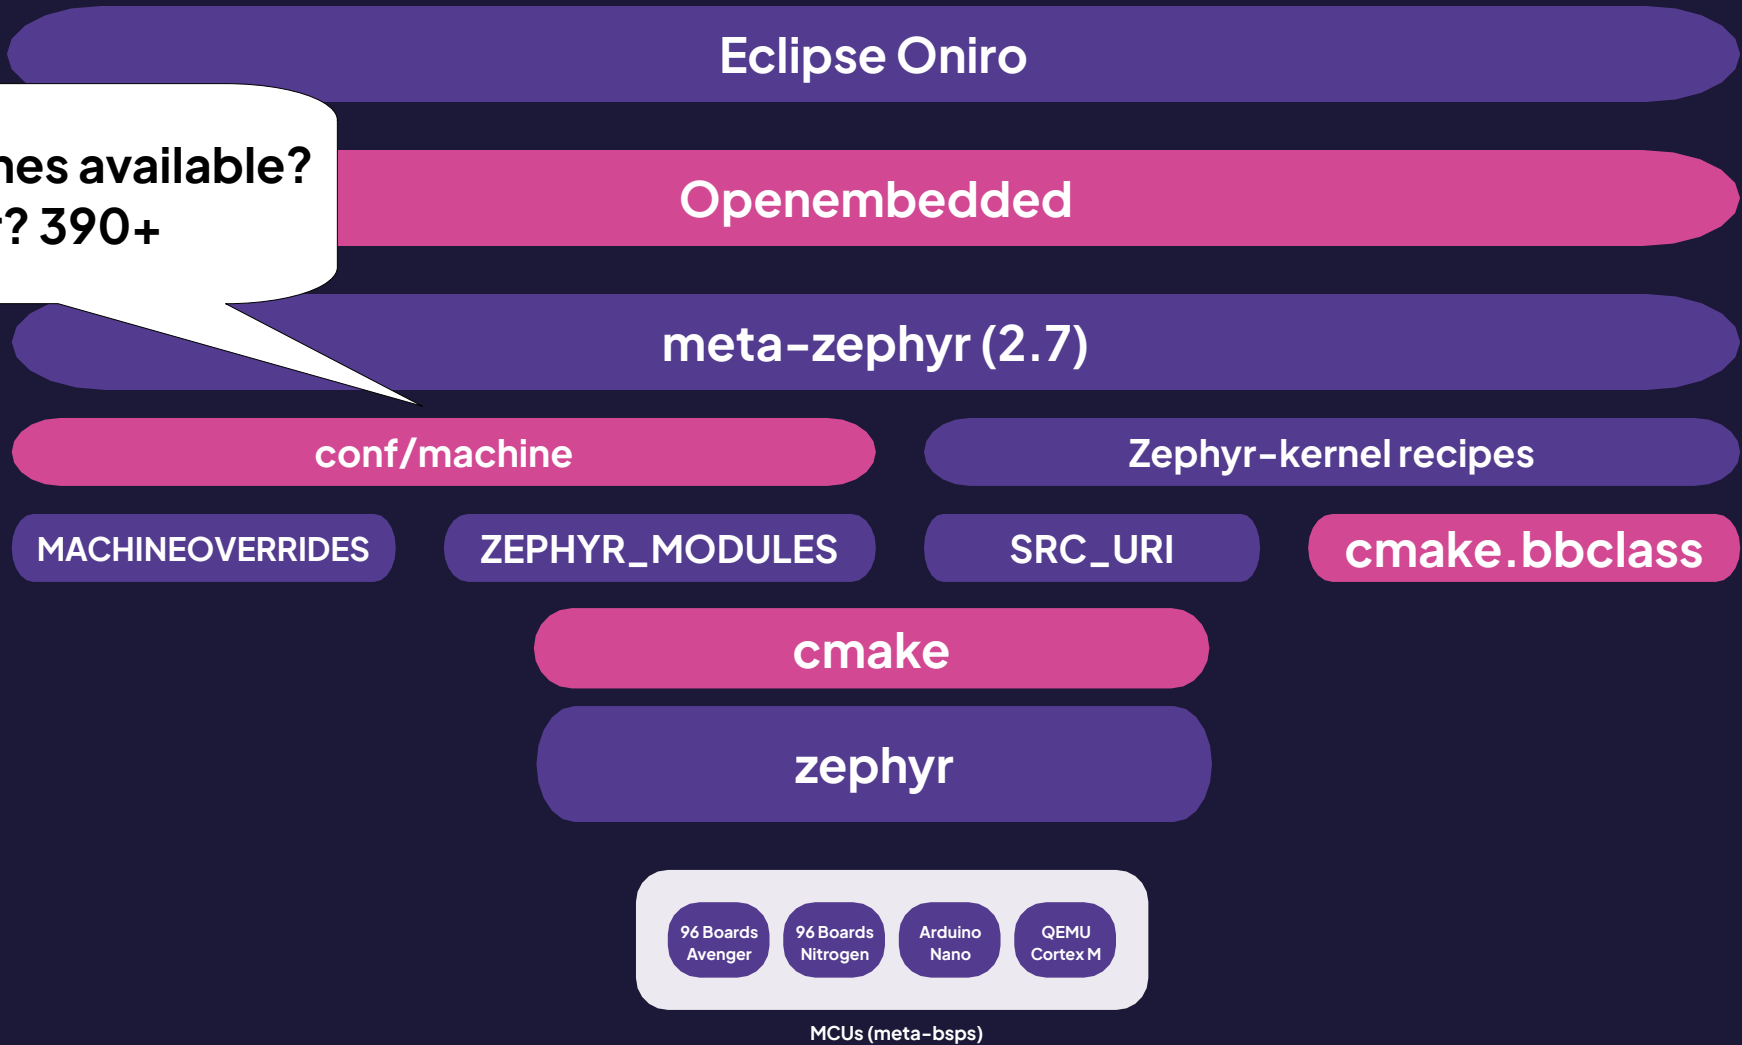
Eclipse Oniro

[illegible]es available?
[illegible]? 390+

Openembedded

meta-zephyr (2.7)

conf/machine

Zephyr-kernel recipes

MACHINEOVERRIDES

ZEPHYR_MODULES

SRC_URI

cmake.bbclass

cmake

zephyr

96 Boards Avenger

96 Boards Nitrogen

Arduino Nano

QEMU Cortex M

MCUs (meta-bsps)